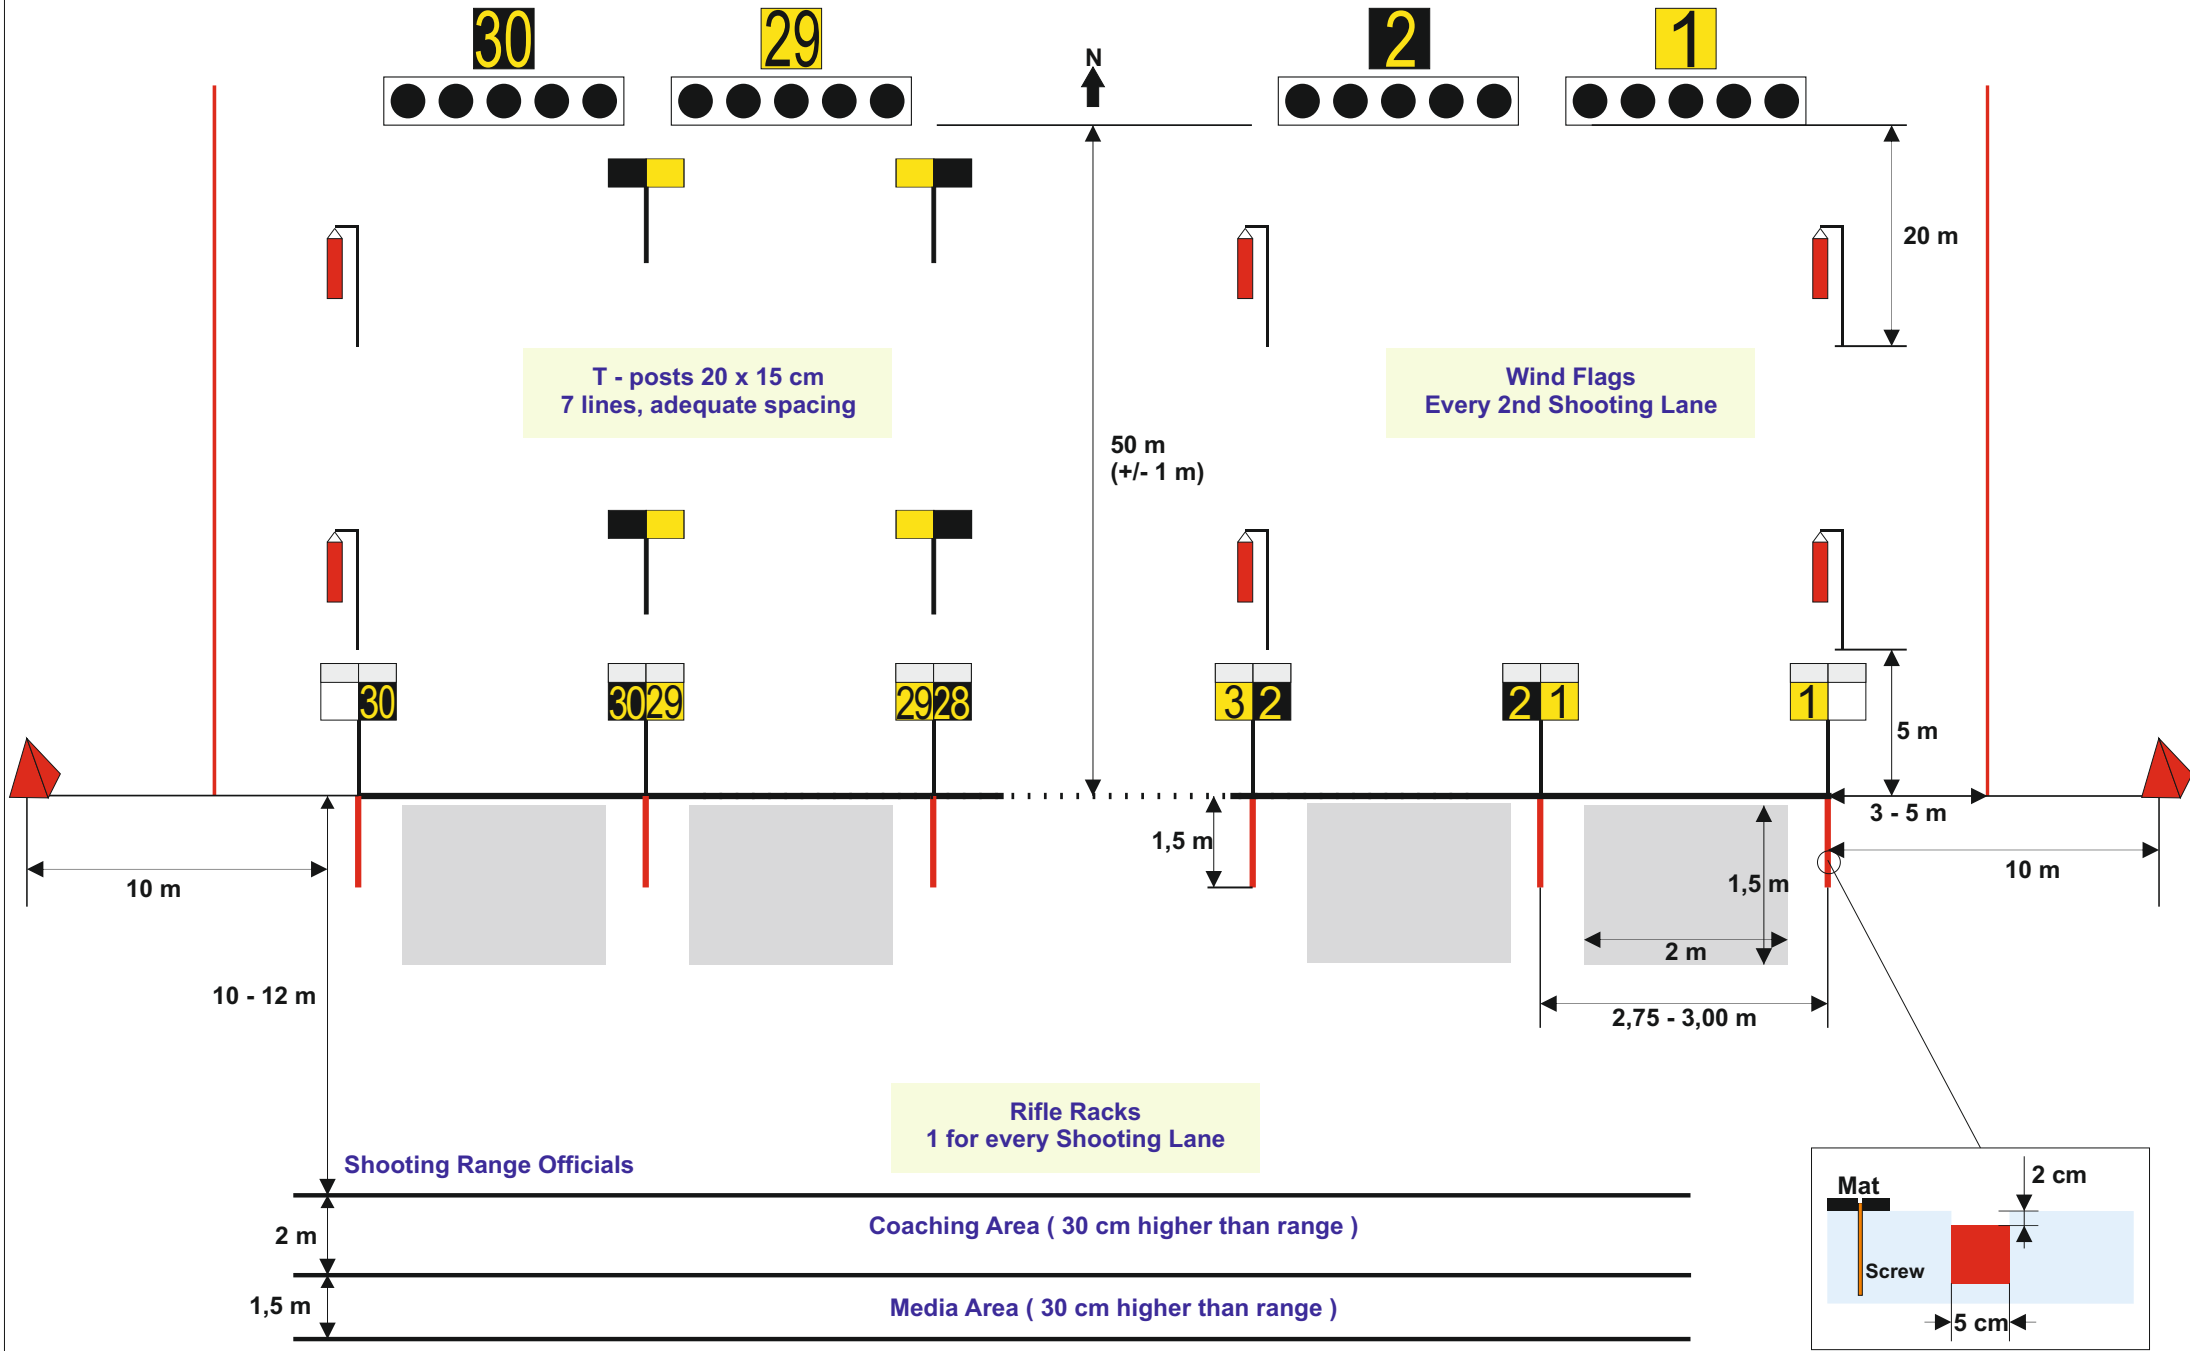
30 29 N 2 1

20 m

T - posts 20 x 15 cm
7 lines, adequate spacing

Wind Flags
Every 2nd Shooting Lane

50 m
(+/- 1 m)

30 30 29 29 28 3 2 2 1 1

5 m

3 - 5 m

10 m

1,5 m

1,5 m

10 m

2 m

2,75 - 3,00 m

10 - 12 m

Rifle Racks
1 for every Shooting Lane

Shooting Range Officials

2 m

Coaching Area ( 30 cm higher than range )

1,5 m

Media Area ( 30 cm higher than range )

Mat

2 cm

Screw

5 cm